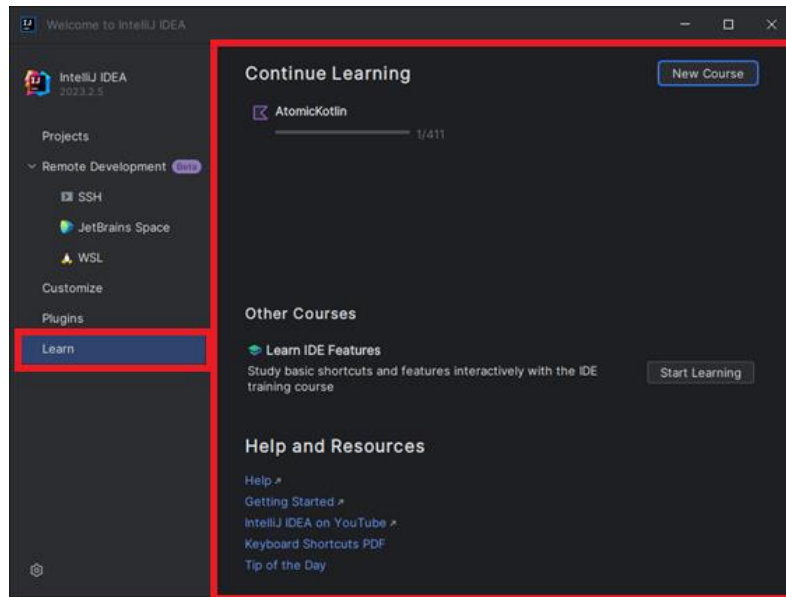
Welcome to IntelliJ IDEA

IntelliJ IDEA
2023.2.5

Projects
Remote Development Beta
SSH
JetBrains Space
WSL
Customize
Plugins
Learn

Continue Learning

New Course

AtomicKotlin
1/411

Other Courses

Learn IDE Features
Study basic shortcuts and features interactively with the IDE training course

Start Learning

Help and Resources

Help ↗
Getting Started ↗
IntelliJ IDEA on YouTube ↗
Keyboard Shortcuts PDF
Tip of the Day